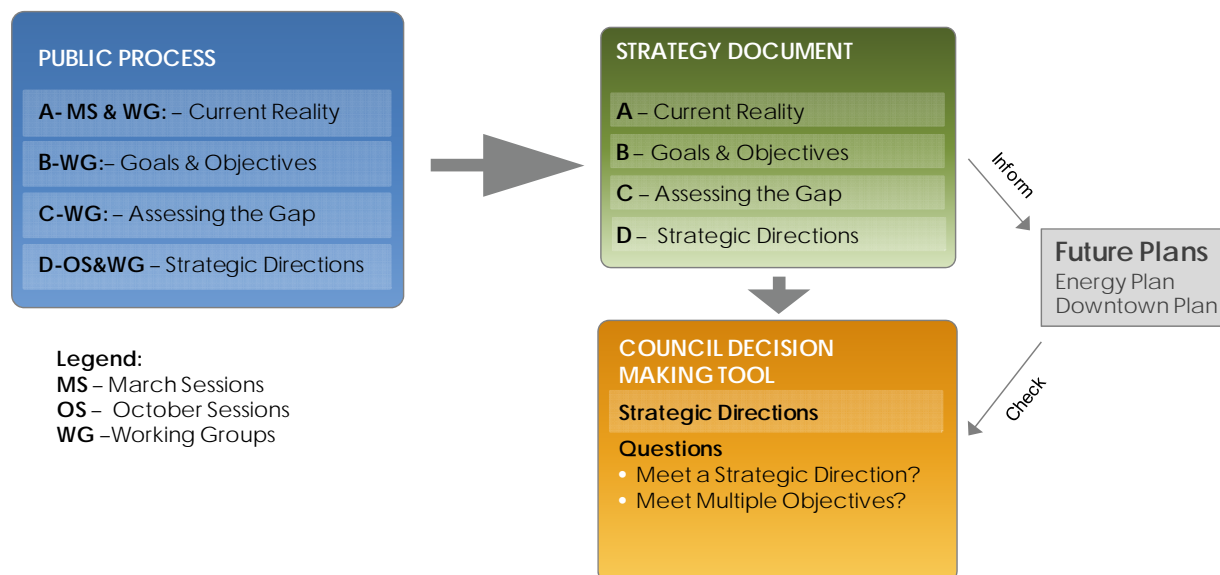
PUBLIC PROCESS

A- MS & WG: – Current Reality

B-WG:– Goals & Objectives

C-WG: – Assessing the Gap

D-OS&WG – Strategic Directions

STRATEGY DOCUMENT

A – Current Reality

B – Goals & Objectives

C – Assessing the Gap

D – Strategic Directions

Inform

Future Plans
Energy Plan
Downtown Plan

Check

COUNCIL DECISION MAKING TOOL

Strategic Directions

Questions
• Meet a Strategic Direction?
• Meet Multiple Objectives?

Legend:
MS – March Sessions
OS – October Sessions
WG –Working Groups